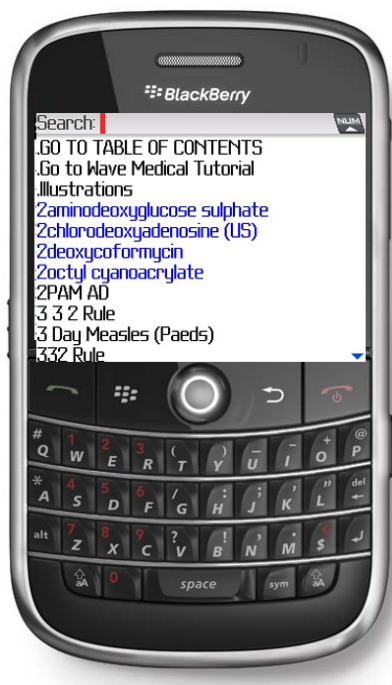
BlackBerry

Search:
NUM

.GO TO TABLE OF CONTENTS
.Go to Wave Medical Tutorial
.Illustrations
2aminodeoxyglucose sulphate
2chlorodeoxyadenosine (US)
2deoxycoformycin
2octyl cyanoacrylate
2PAM AD
3 3 2 Rule
.3 Day Measles (Paeds)
.332 Rule

# 1 Q 2 W 3 E ( R ) T _ Y - U + I @ O P
* 4 A 5 S 6 D / F : G ; H ' J " K L del
alt 7 Z 8 X 9 C ? V ! B , N . M $
aA 0 space sym aA